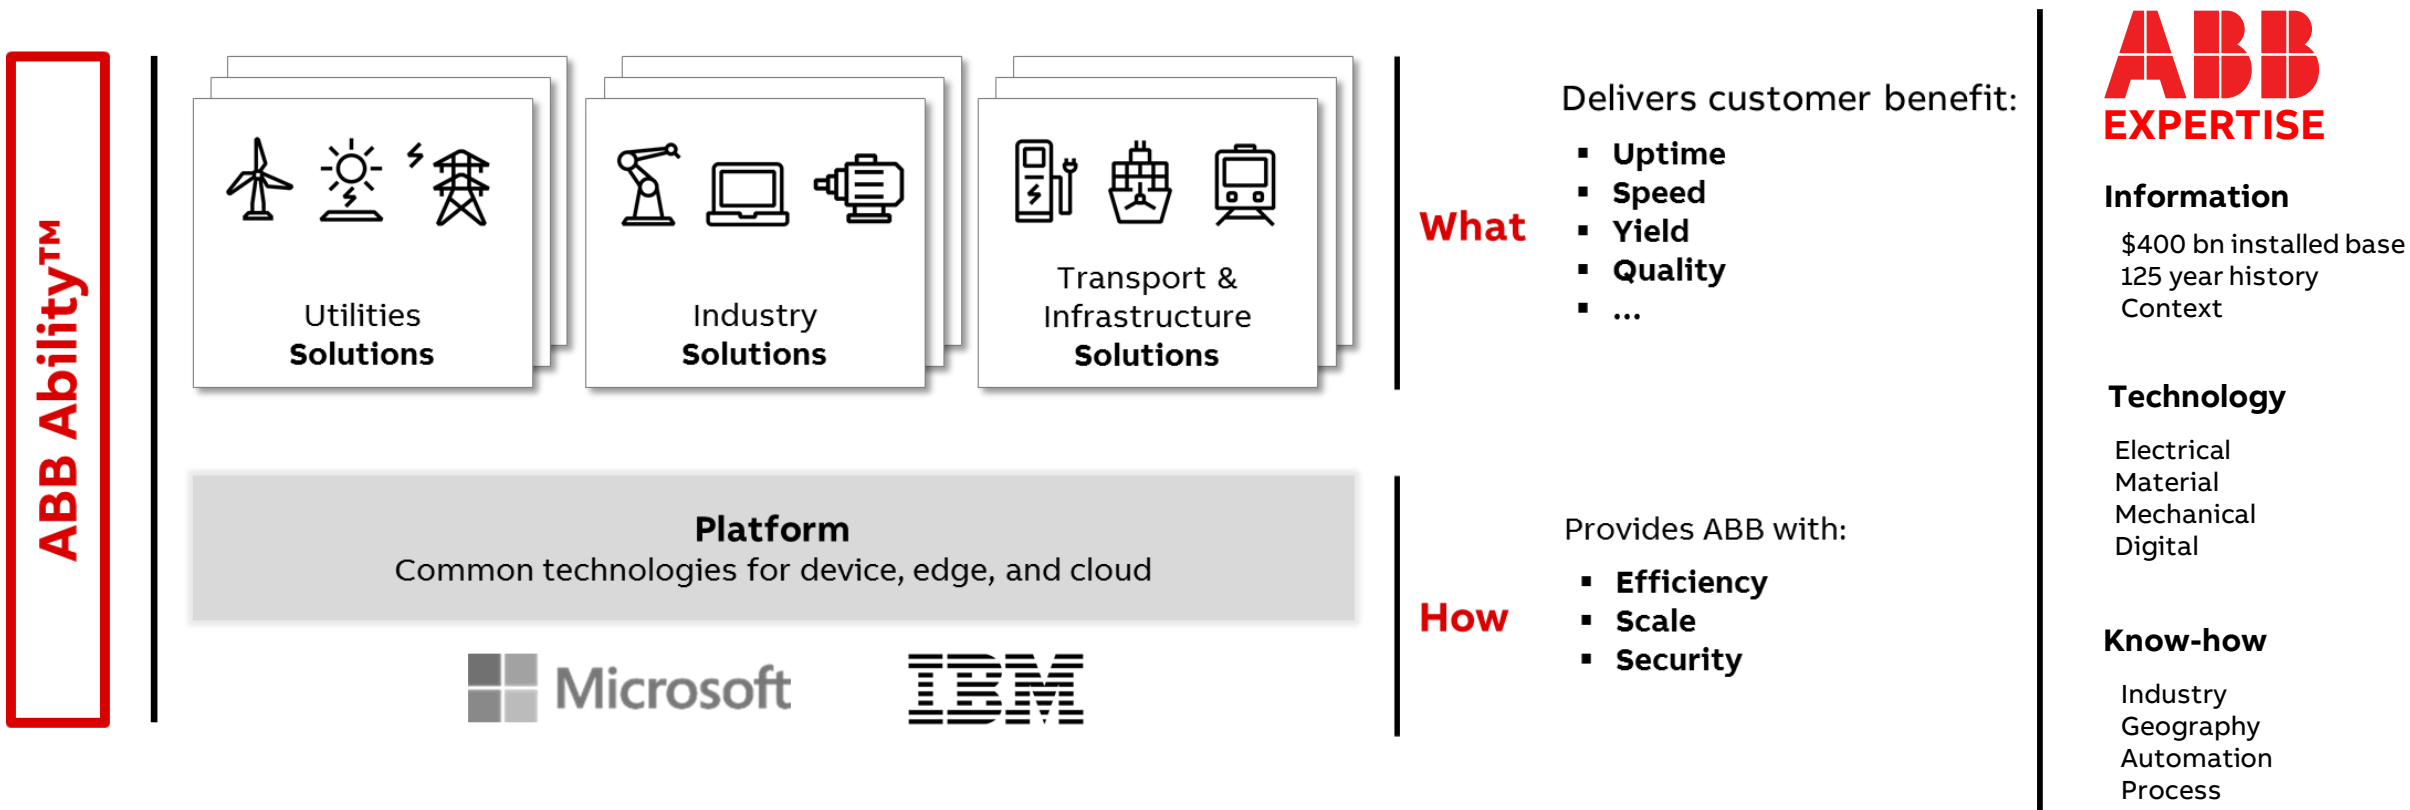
ABB Ability™

Utilities
Solutions

Industry
Solutions

Transport &
Infrastructure
Solutions

Platform
Common technologies for device, edge, and cloud

Microsoft

IBM

What

Delivers customer benefit:
▪ Uptime
▪ Speed
▪ Yield
▪ Quality
▪ …

How

Provides ABB with:
▪ Efficiency
▪ Scale
▪ Security

ABB
EXPERTISE

Information
$400 bn installed base
125 year history
Context

Technology
Electrical
Material
Mechanical
Digital

Know-how
Industry
Geography
Automation
Process